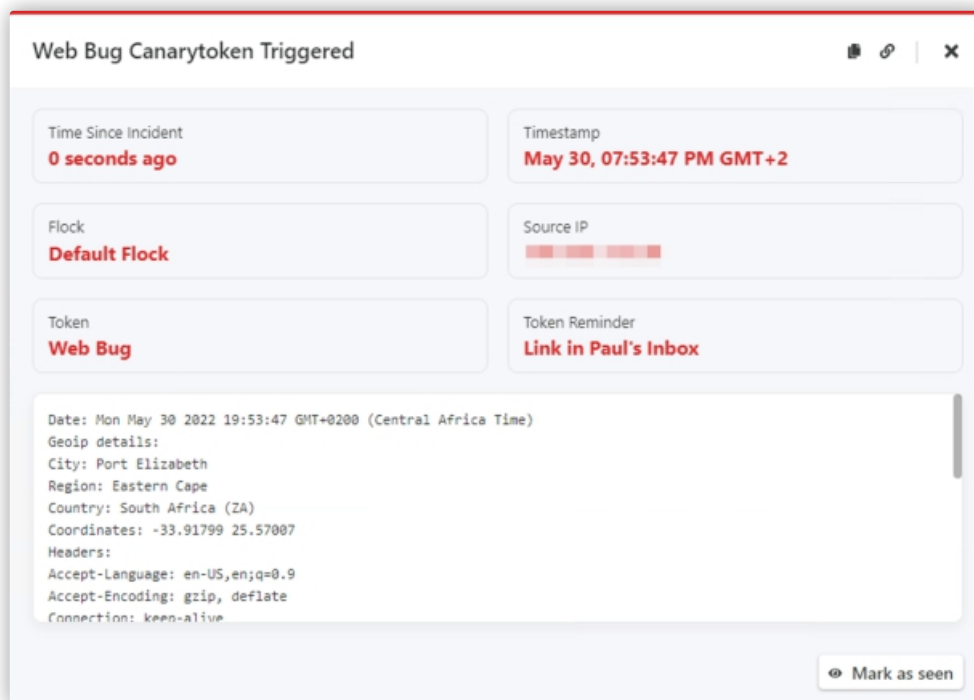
Web Bug Canarytoken Triggered

Time Since Incident
0 seconds ago

Timestamp
May 30, 07:53:47 PM GMT+2

Flock
Default Flock

Source IP
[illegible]

Token
Web Bug

Token Reminder
Link in Paul's Inbox

Date: Mon May 30 2022 19:53:47 GMT+0200 (Central Africa Time)
Geoip details:
City: Port Elizabeth
Region: Eastern Cape
Country: South Africa (ZA)
Coordinates: -33.91799 25.57007
Headers:
Accept-Language: en-US,en;q=0.9
Accept-Encoding: gzip, deflate
Connection: keep-alive

Mark as seen